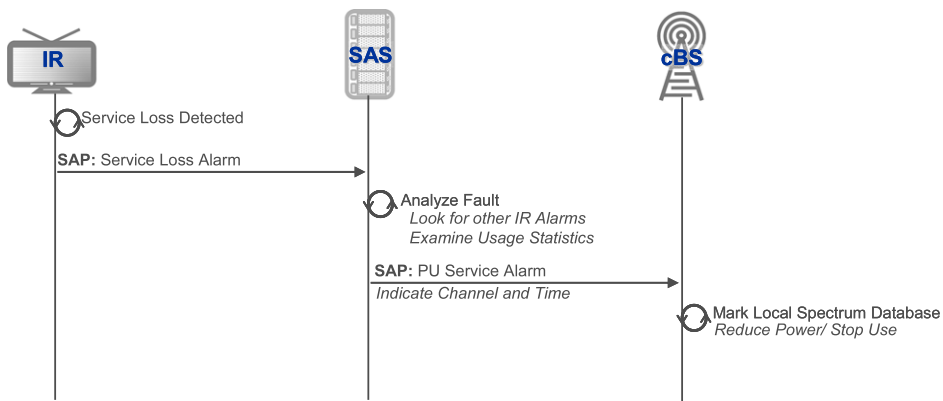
IR

SAS

cBS

Service Loss Detected

SAP: Service Loss Alarm

Analyze Fault
Look for other IR Alarms
Examine Usage Statistics

SAP: PU Service Alarm
Indicate Channel and Time

Mark Local Spectrum Database
Reduce Power/ Stop Use